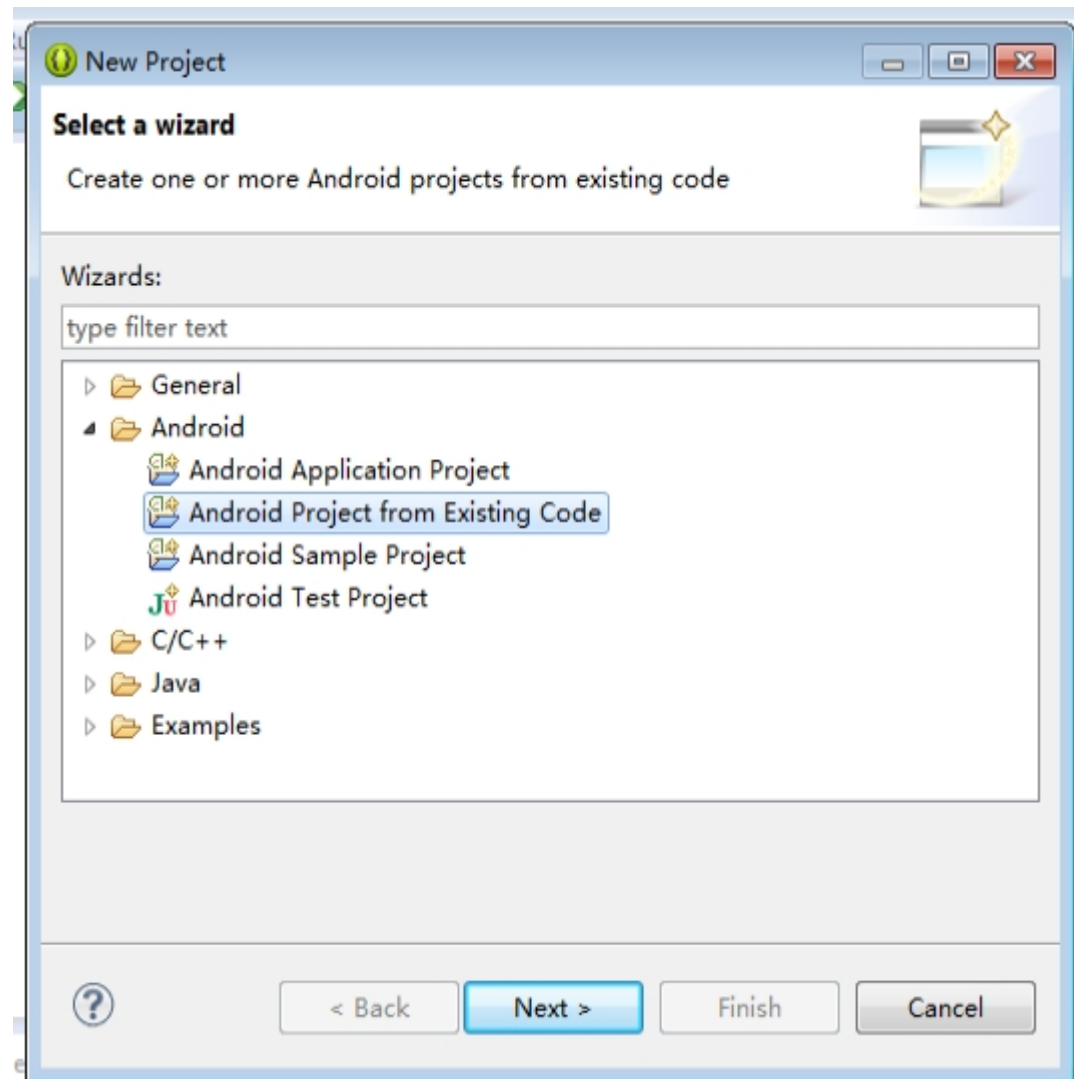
New Project

Select a wizard

Create one or more Android projects from existing code

Wizards:

type filter text

General
Android
Android Application Project
Android Project from Existing Code
Android Sample Project
Android Test Project
C/C++
Java
Examples

?

< Back

Next >

Finish

Cancel